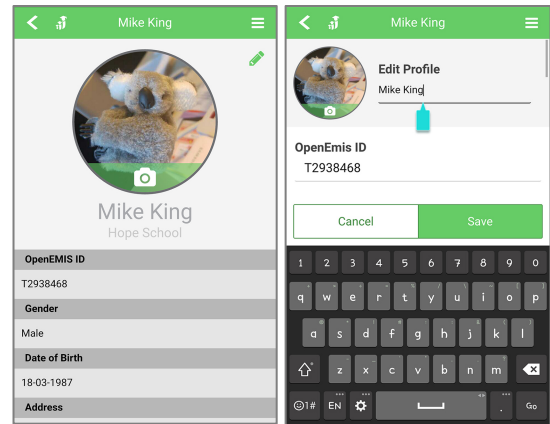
Mike King

Mike King
Hope School

OpenEMIS ID
T2938468
Gender
Male
Date of Birth
18-03-1987
Address

Mike King

Edit Profile
Mike King

OpenEmis ID
T2938468

Cancel
Save

1 2 3 4 5 6 7 8 9 0
q w e r t y u i o p
a s d f g h j k l
z x c v b n m
?1# EN , . Go